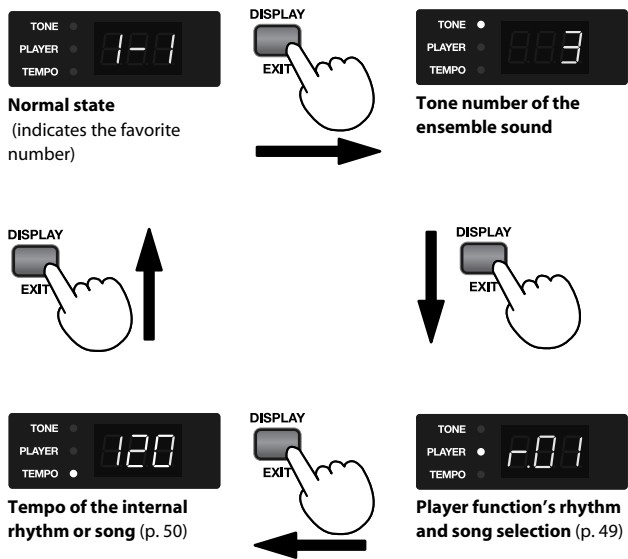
TONE
PLAYER
TEMPO
1-1

Normal state
(indicates the favorite number)

DISPLAY
EXIT

TONE
PLAYER
TEMPO
3

Tone number of the ensemble sound

DISPLAY
EXIT

DISPLAY
EXIT

TONE
PLAYER
TEMPO
120

Tempo of the internal rhythm or song (p. 50)

DISPLAY
EXIT

TONE
PLAYER
TEMPO
r.01

Player function's rhythm and song selection (p. 49)